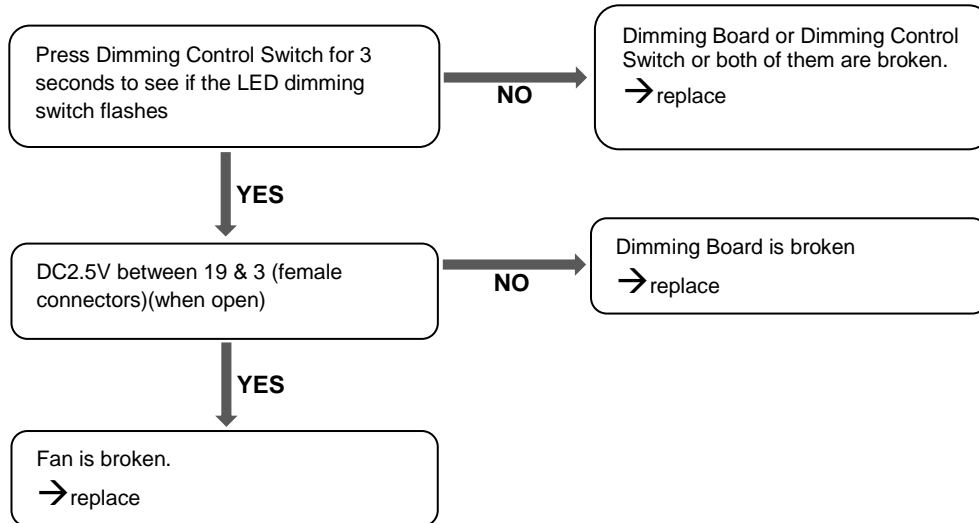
Press Dimming Control Switch for 3 seconds to see if the LED dimming switch flashes

NO

Dimming Board or Dimming Control Switch or both of them are broken.
→replace

YES

DC2.5V between 19 & 3 (female connectors)(when open)

NO

Dimming Board is broken
→replace

YES

Fan is broken.
→replace